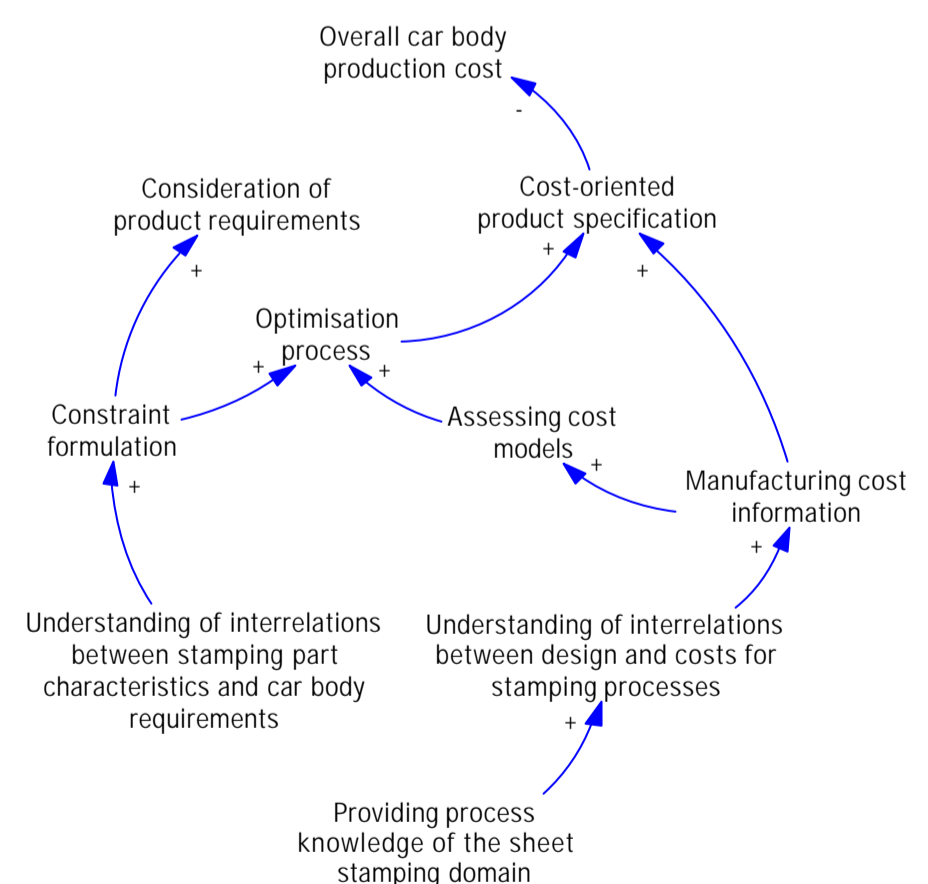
Overall car body production cost

-

Consideration of product requirements

Cost-oriented product specification

+

+

+

Optimisation process

+

+

Constraint formulation

Assessing cost models

+

+

Manufacturing cost information

+

Understanding of interrelations between stamping part characteristics and car body requirements

Understanding of interrelations between design and costs for stamping processes

+

Providing process knowledge of the sheet stamping domain